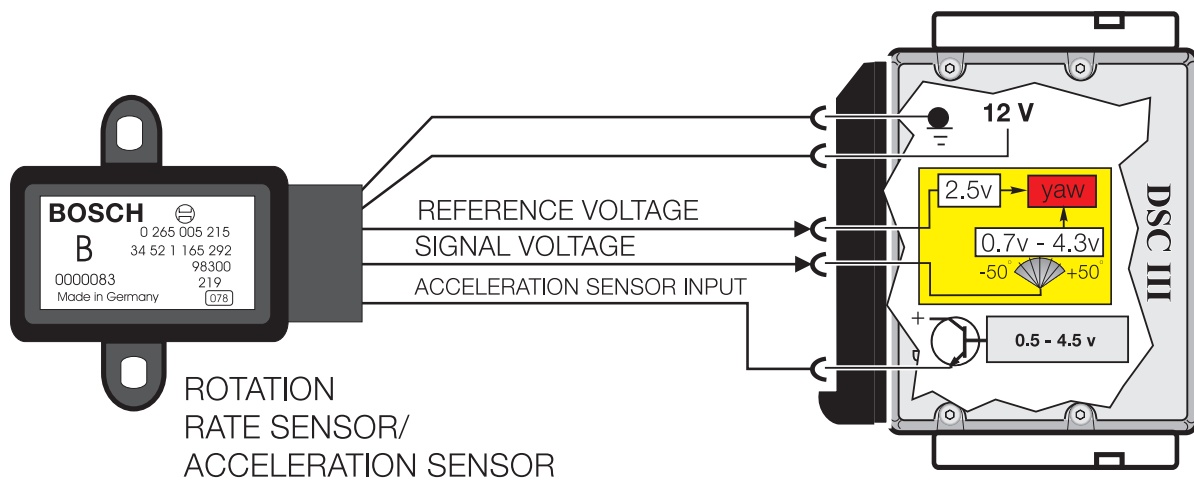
BOSCH
B
0 265 005 215
34 52 1 165 292
98300
0000083
219
Made in Germany
078

REFERENCE VOLTAGE
SIGNAL VOLTAGE
ACCELERATION SENSOR INPUT

ROTATION
RATE SENSOR/
ACCELERATION SENSOR

12 V
2.5v
yaw
0.7v - 4.3v
-50°
+50°
+
0.5 - 4.5 v

DSC III